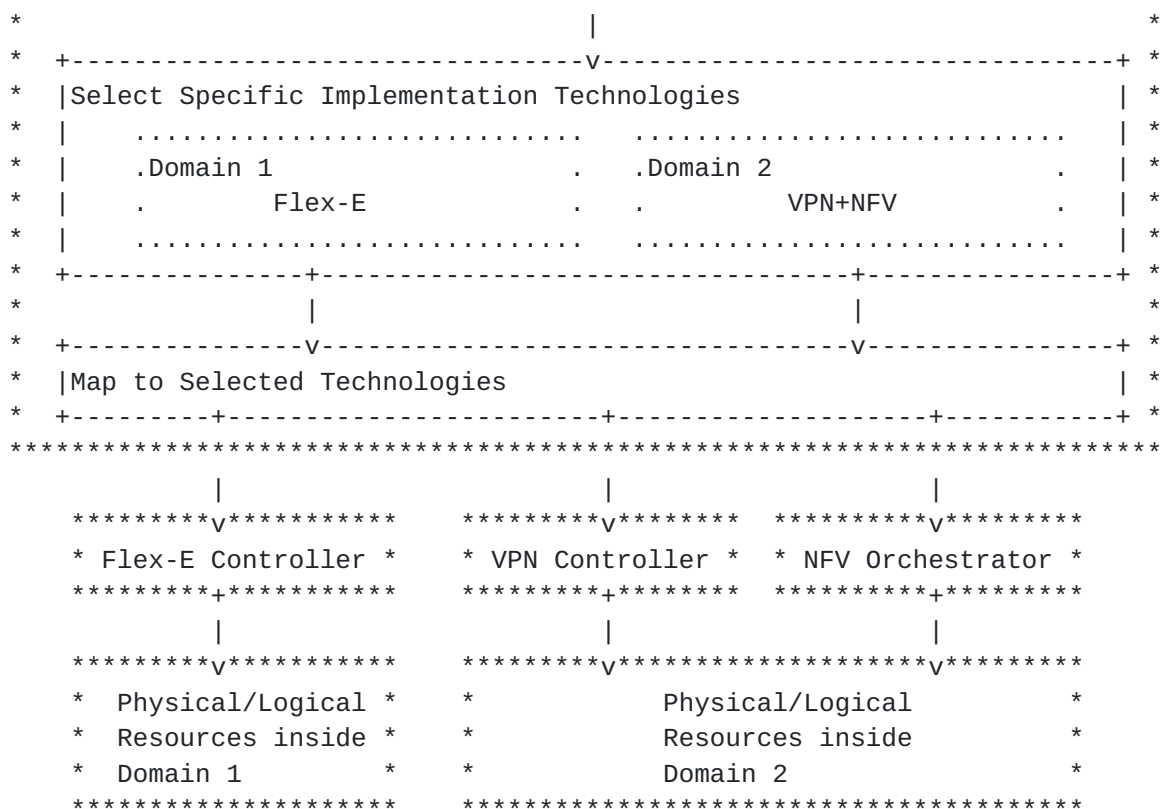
Select Specific Implementation Technologies

Domain 1

Flex-E

Domain 2

VPN+NFV

Map to Selected Technologies

Flex-E Controller

VPN Controller

NFV Orchestrator

Physical/Logical Resources inside Domain 1

Physical/Logical Resources inside Domain 2